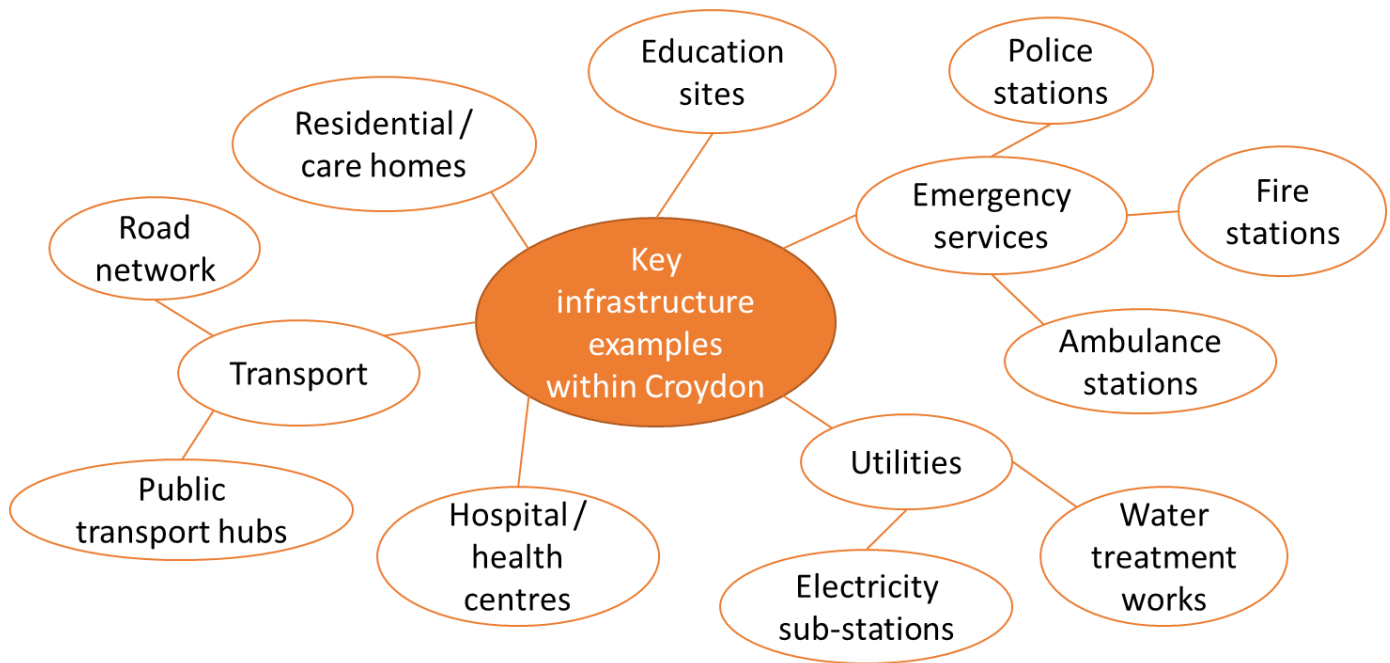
Key infrastructure examples within Croydon

Education sites

Residential / care homes

Police stations

Emergency services

Fire stations

Ambulance stations

Road network

Transport

Public transport hubs

Hospital / health centres

Utilities

Electricity sub-stations

Water treatment works